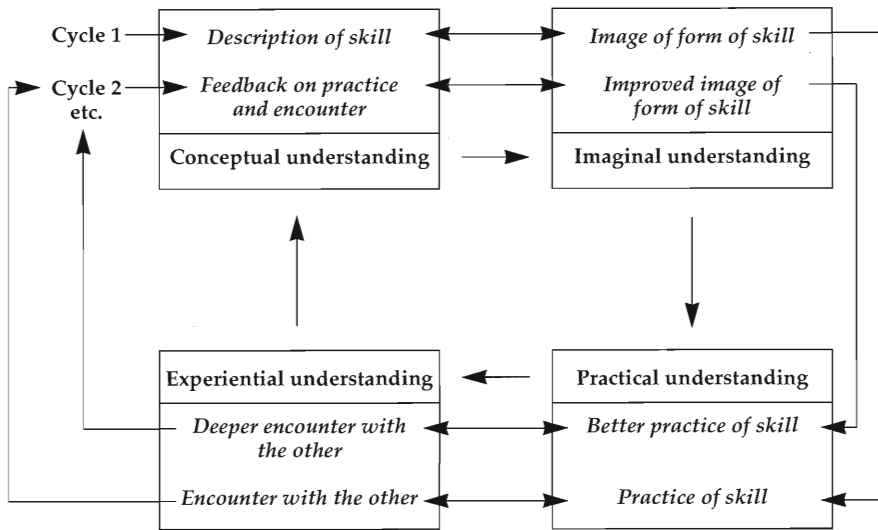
Cycle 1

Cycle 2 etc.

Description of skill

Feedback on practice and encounter

Conceptual understanding

Image of form of skill

Improved image of form of skill

Imaginal understanding

Experiential understanding

Deeper encounter with the other

Encounter with the other

Practical understanding

Better practice of skill

Practice of skill